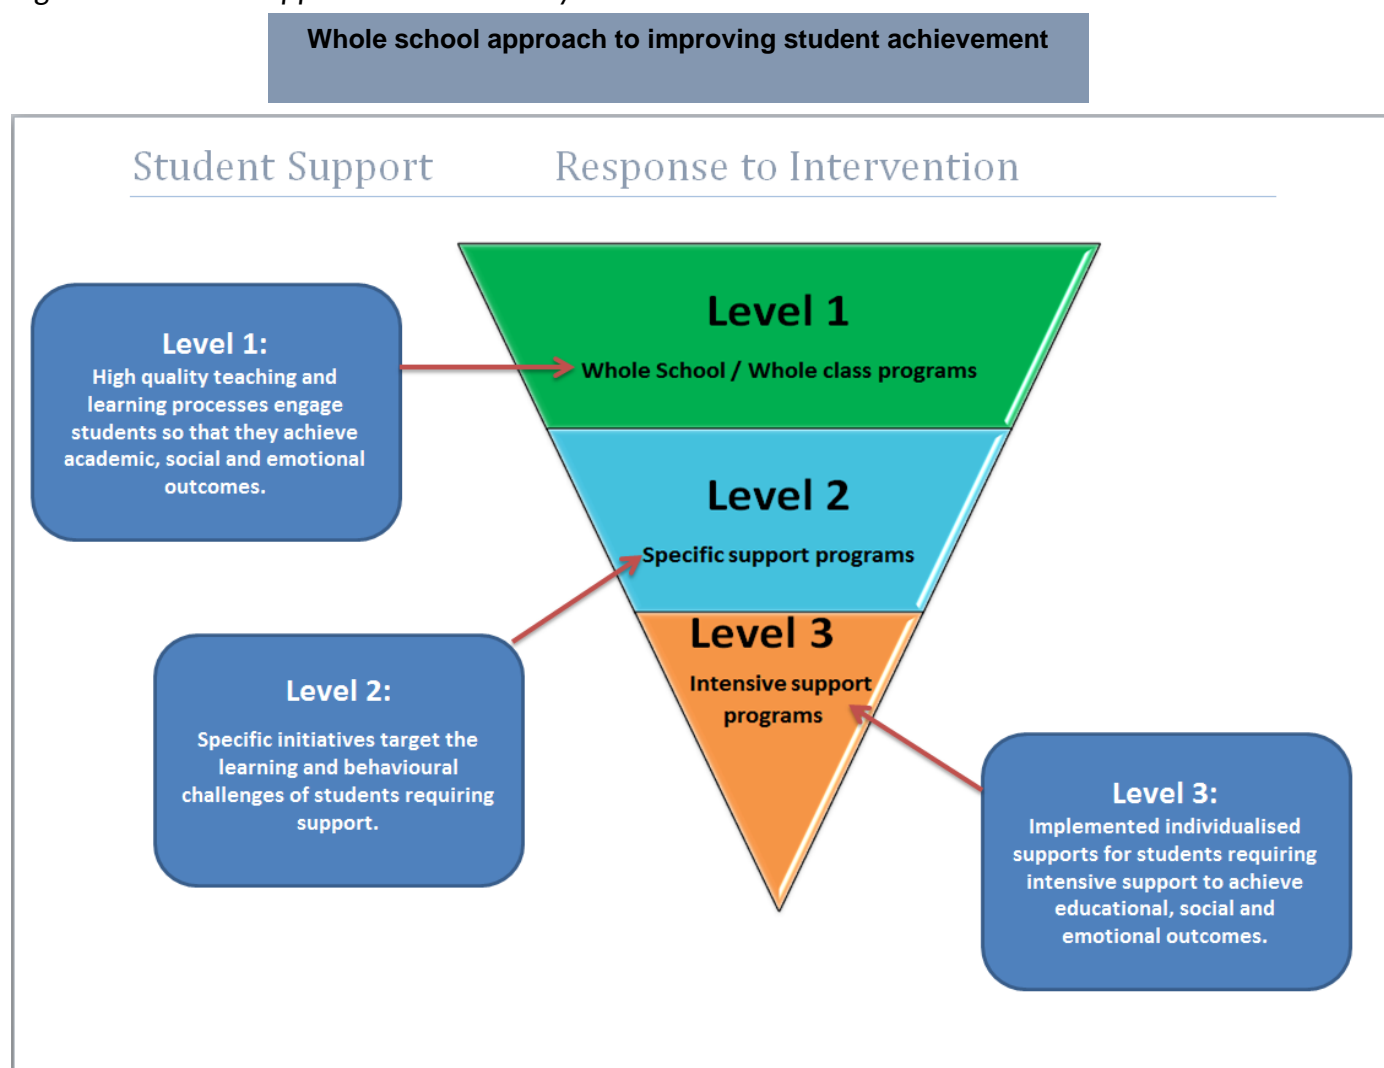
Whole school approach to improving student achievement

Student Support Response to Intervention

Level 1:
High quality teaching and learning processes engage students so that they achieve academic, social and emotional outcomes.

Level 1
Whole School / Whole class programs

Level 2
Specific support programs

Level 3
Intensive support programs

Level 2:
Specific initiatives target the learning and behavioural challenges of students requiring support.

Level 3:
Implemented individualised supports for students requiring intensive support to achieve educational, social and emotional outcomes.